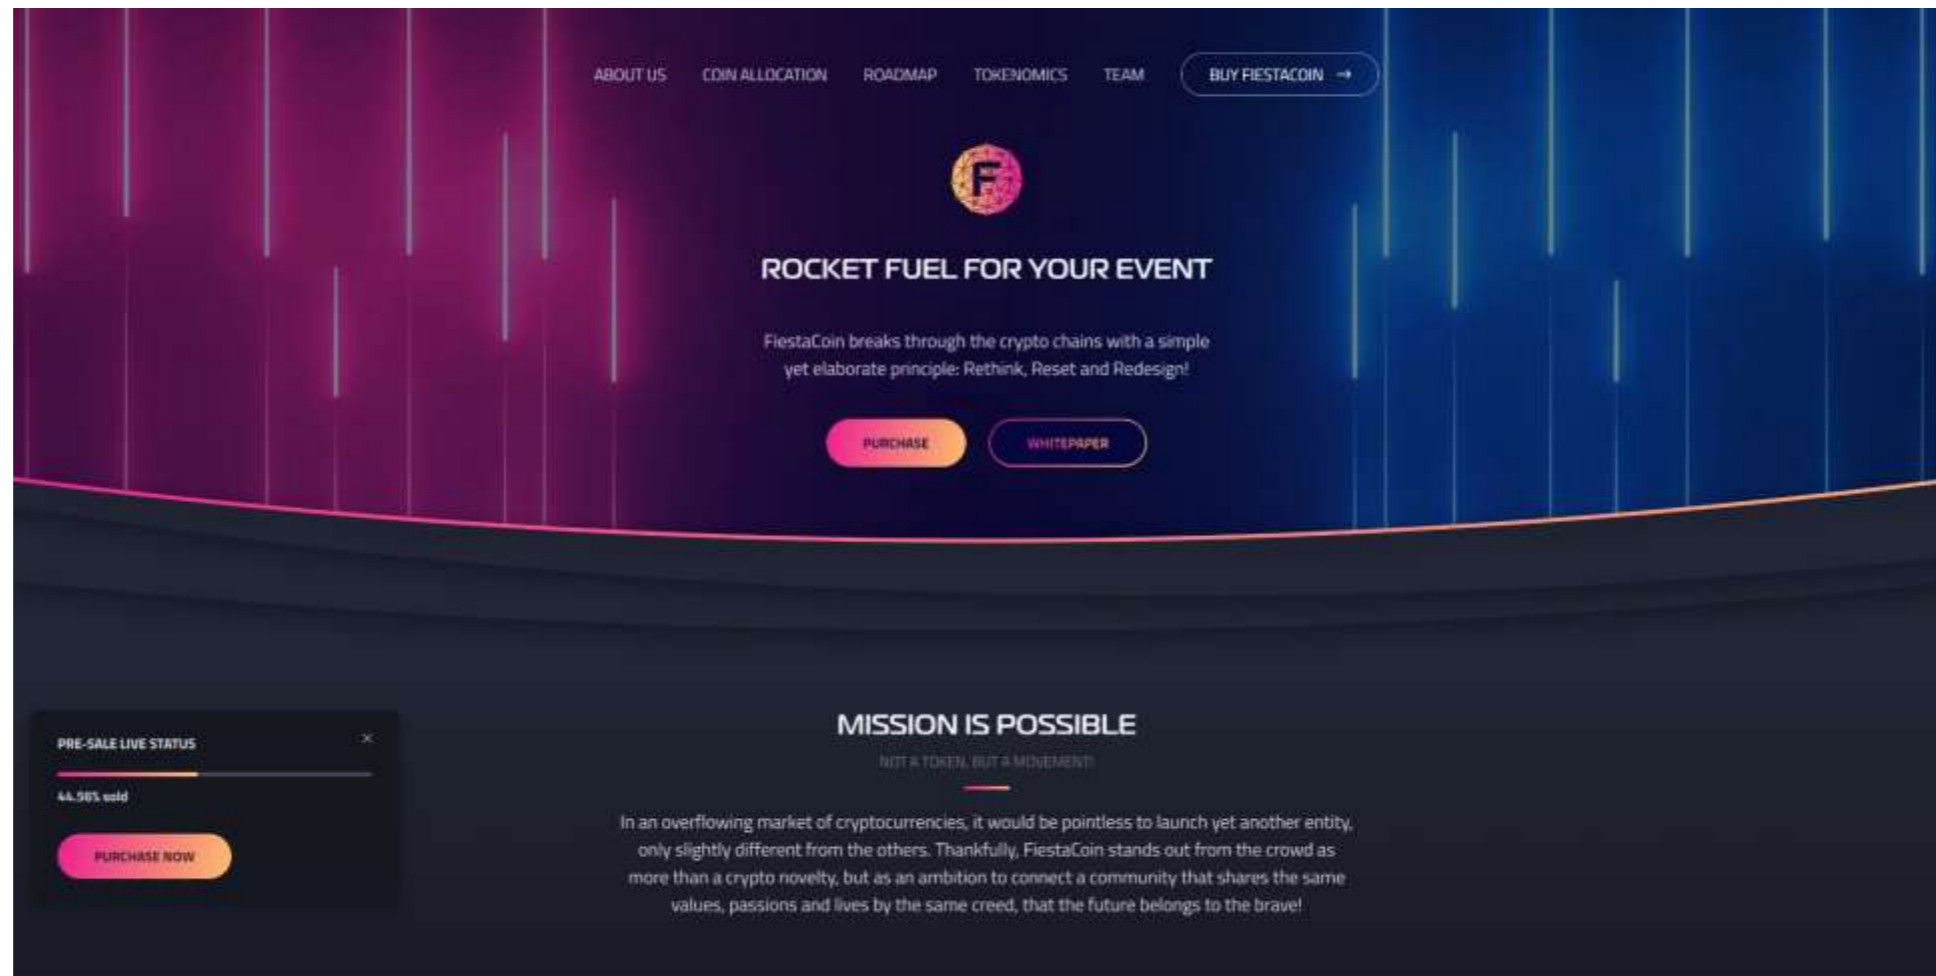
ABOUT US COIN ALLOCATION ROADMAP TOKENOMICS TEAM BUY FIESTACOIN →

F

ROCKET FUEL FOR YOUR EVENT

FiestaCoin breaks through the crypto chains with a simple yet elaborate principle: Rethink, Reset and Redesign!

PURCHASE WHITEPAPER

PRE-SALE LIVE STATUS ×

44.56% sold

PURCHASE NOW

MISSION IS POSSIBLE

NOT A TOKEN, BUT A MOVEMENT!

In an overflowing market of cryptocurrencies, it would be pointless to launch yet another entity, only slightly different from the others. Thankfully, FiestaCoin stands out from the crowd as more than a crypto novelty, but as an ambition to connect a community that shares the same values, passions and lives by the same creed, that the future belongs to the brave!